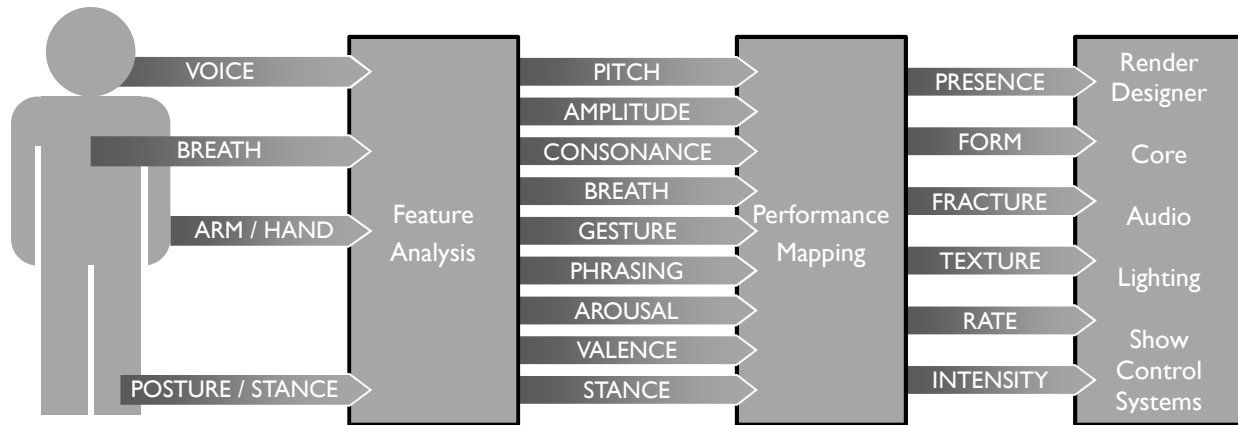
VOICE

BREATH

ARM / HAND

POSTURE / STANCE

Feature Analysis

PITCH

AMPLITUDE

CONSONANCE

BREATH

GESTURE

PHRASING

AROUSAL

VALENCE

STANCE

Performance Mapping

PRESENCE

FORM

FRACTURE

TEXTURE

RATE

INTENSITY

Render Designer

Core

Audio

Lighting

Show Control Systems